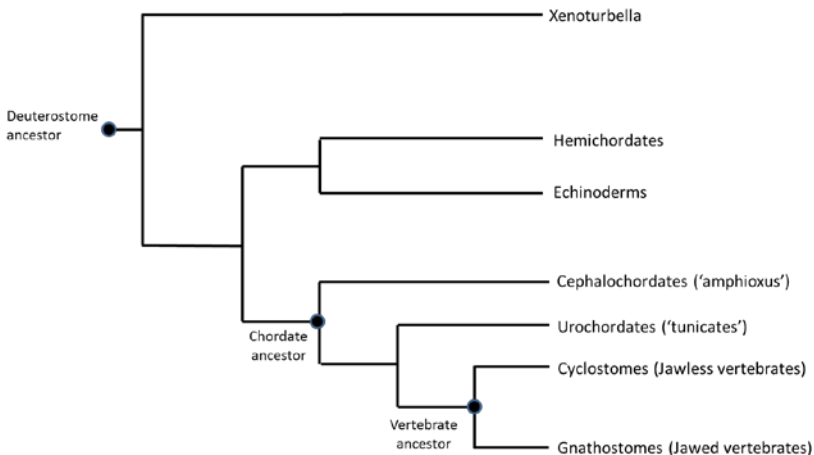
Xenoturbella

Deuterostome ancestor

Hemichordates

Echinoderms

Cephalochordates ('amphioxus')

Chordate ancestor

Urochordates ('tunicates')

Cyclostomes (Jawless vertebrates)

Vertebrate ancestor

Gnathostomes (Jawed vertebrates)